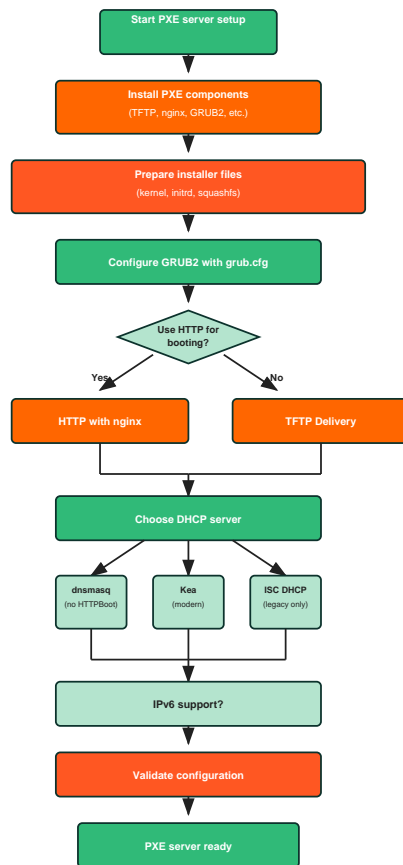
Start PXE server setup

Install PXE components
(TFTP, nginx, GRUB2, etc.)

Prepare installer files
(kernel, initrd, squashfs)

Configure GRUB2 with grub.cfg

Use HTTP for booting?

Yes

No

HTTP with nginx

TFTP Delivery

Choose DHCP server

dnsmasq
(no HTTPBoot)

Kea
(modern)

ISC DHCP
(legacy only)

IPv6 support?

Validate configuration

PXE server ready